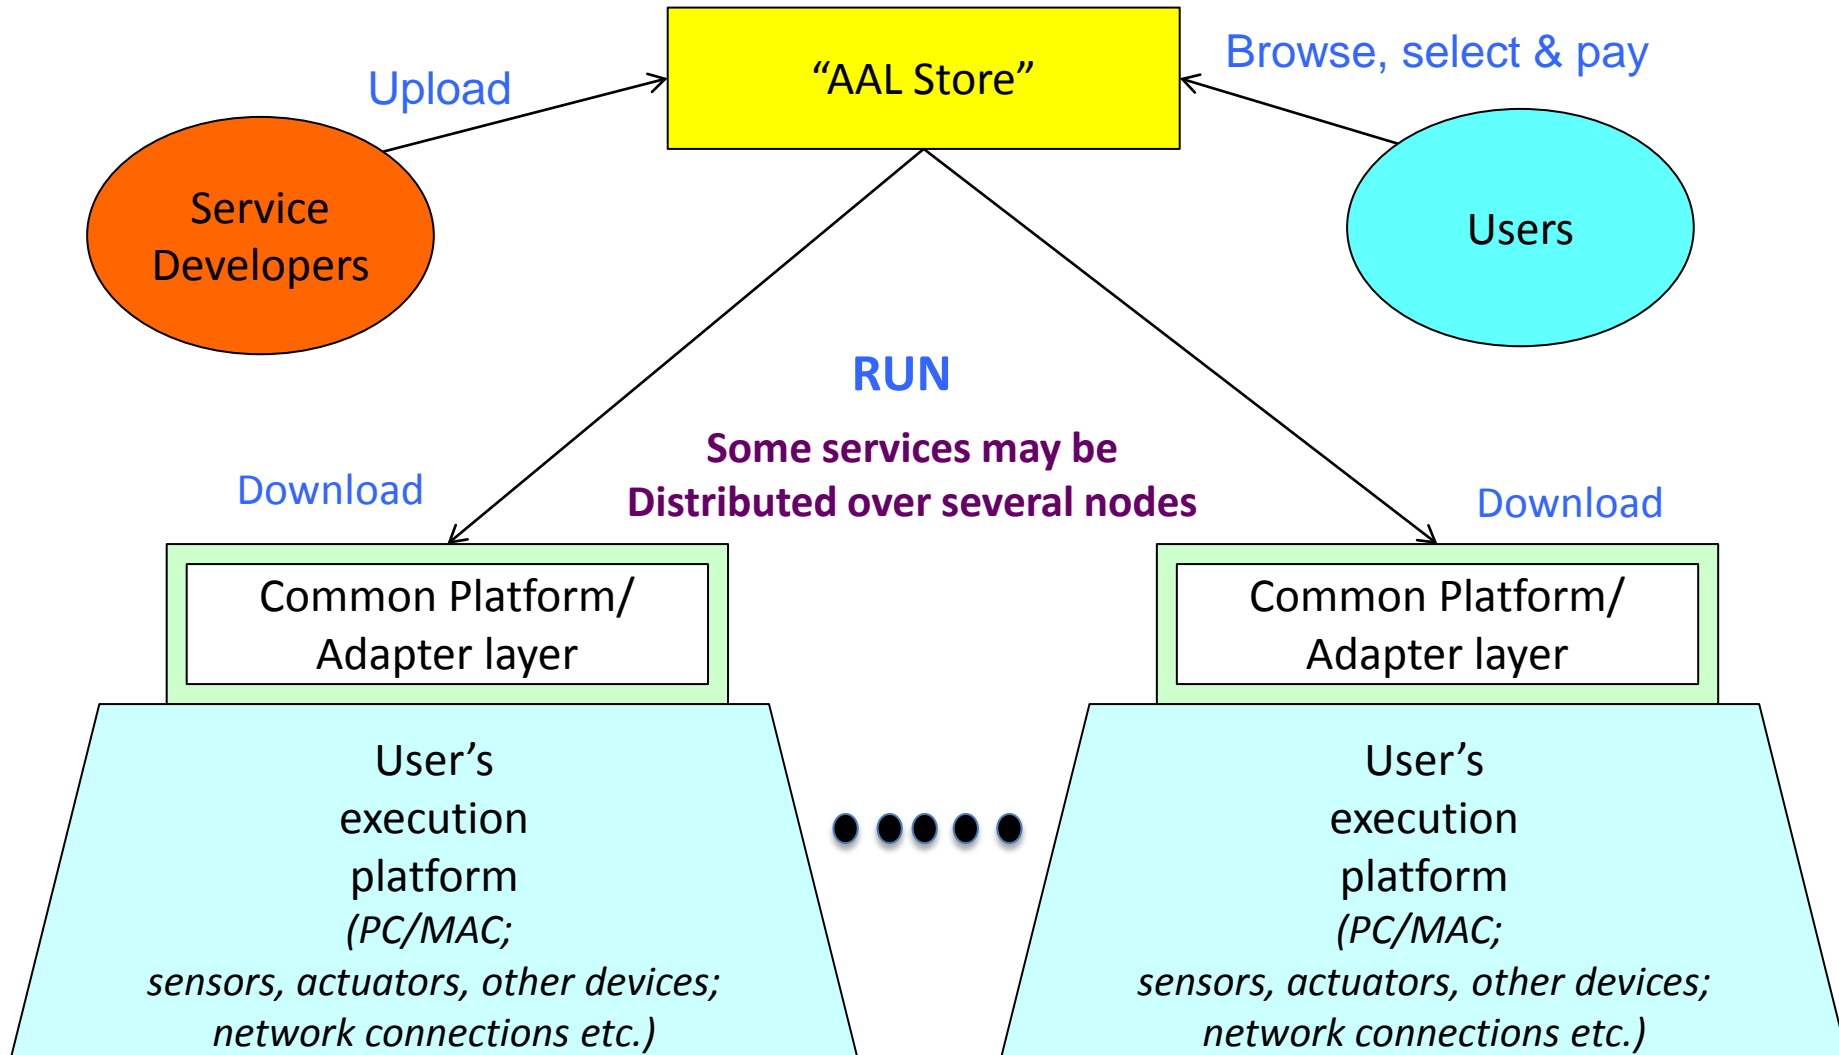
Upload

"AAL Store"

Browse, select & pay

Service Developers

Users

RUN

Some services may be Distributed over several nodes

Download

Download

Common Platform/ Adapter layer

Common Platform/ Adapter layer

User's execution platform
(PC/MAC;
sensors, actuators, other devices;
network connections etc.)

User's execution platform
(PC/MAC;
sensors, actuators, other devices;
network connections etc.)